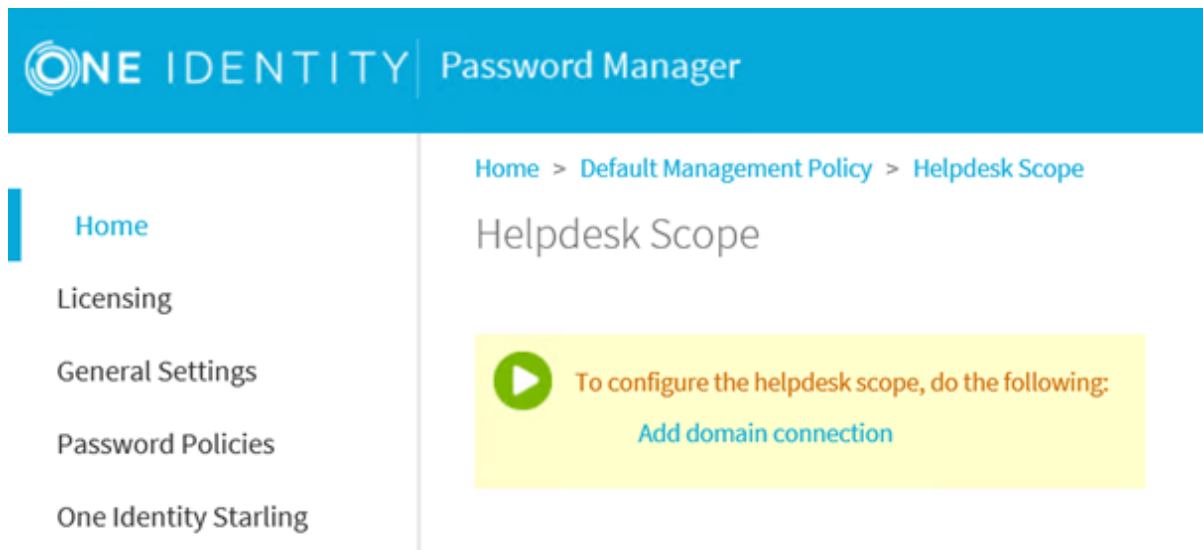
ONE IDENTITY | Password Manager

Home

Licensing

General Settings

Password Policies

One Identity Starling

Home > Default Management Policy > Helpdesk Scope

Helpdesk Scope

To configure the helpdesk scope, do the following:

Add domain connection